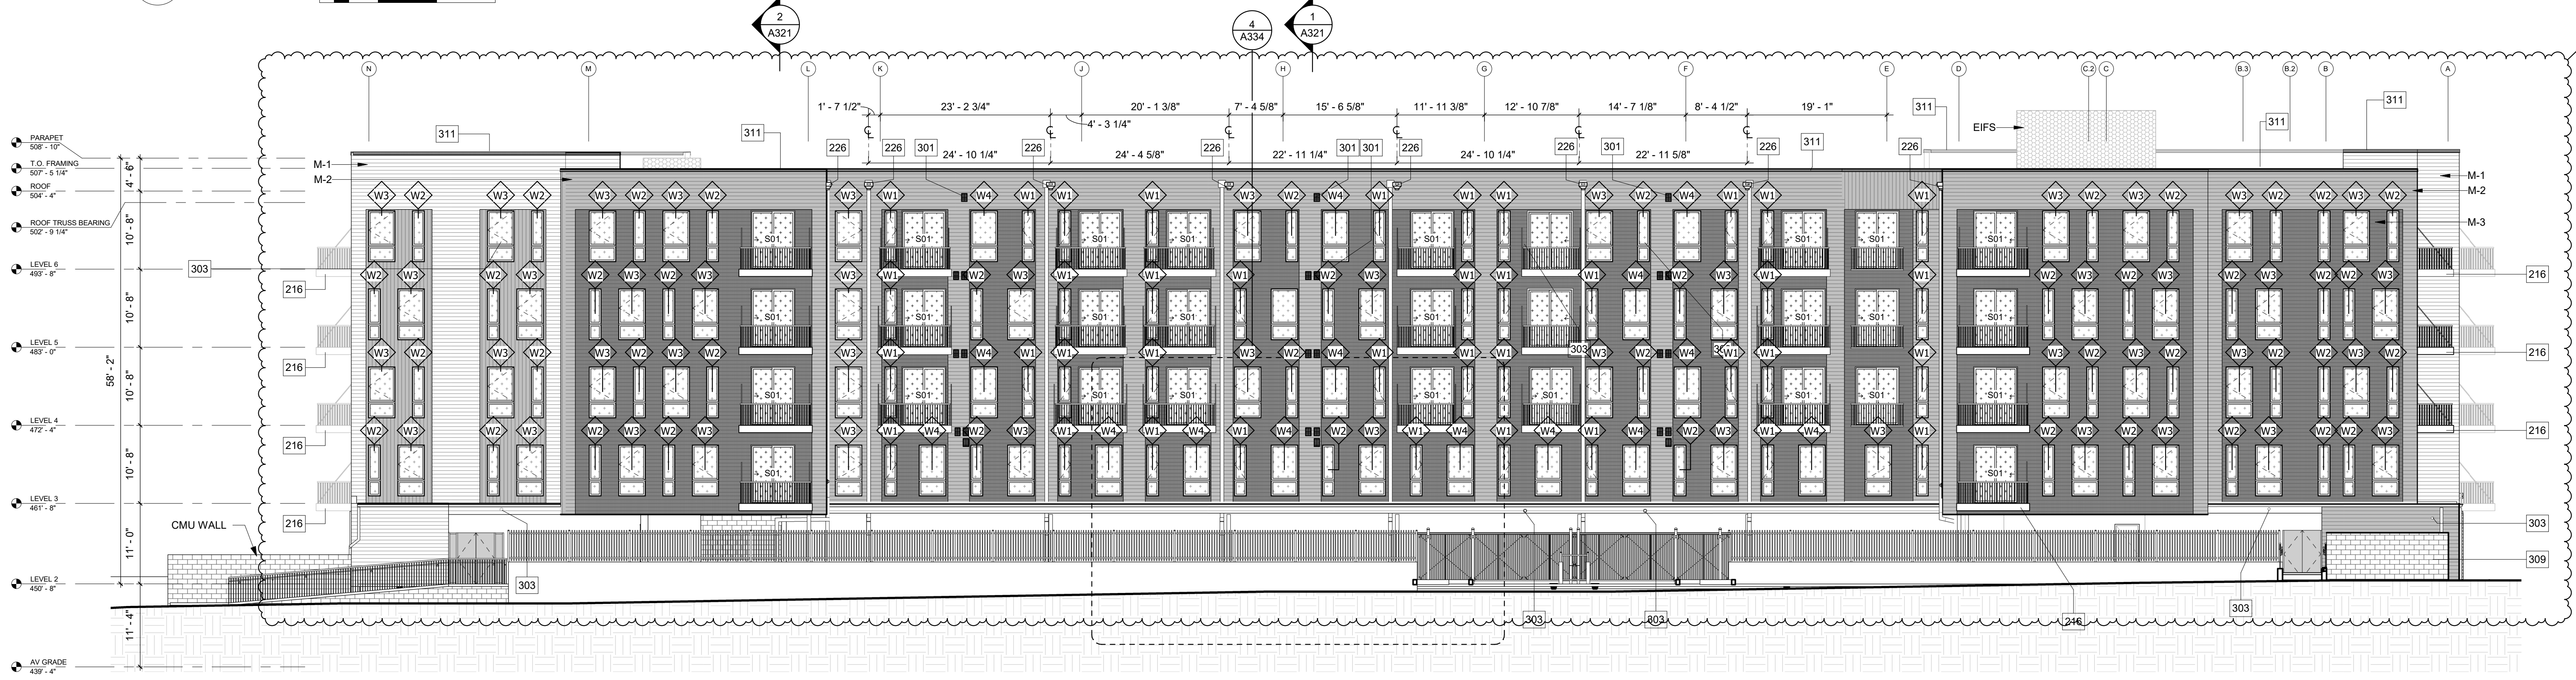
2
A321

4
A334

1
A321

N M L K J H G F E D C.2 C B.3 B.2 B A

1' - 7 1/2"
23' - 2 3/4"
20' - 1 3/8"
7' - 4 5/8"
15' - 6 5/8"
11' - 11 3/8"
12' - 10 7/8"
14' - 7 1/8"
8' - 4 1/2"
19' - 1"
4' - 3 1/4"
24' - 10 1/4"
24' - 4 5/8"
22' - 11 1/4"
24' - 10 1/4"
22' - 11 5/8"

PARAPET
508' - 10"
T.O. FRAMING
507' - 5 1/4"
ROOF
504' - 4"
ROOF TRUSS BEARING
502' - 9 1/4"
LEVEL 6
493' - 8"
LEVEL 5
483' - 0"
LEVEL 4
472' - 4"
LEVEL 3
461' - 8"
LEVEL 2
450' - 8"
AV GRADE
439' - 4"

4' - 6"
10' - 8"
10' - 8"
10' - 8"
10' - 8"
11' - 0"
58' - 2"
11' - 4"

311 311 311 311 311
226 226 226 226 226 226 226
301 301 301 301
EIFS
M-1 M-2 M-3
303 216 216 216 216 216 216 216
W1 W2 W3 W4 S01
CMU WALL
303 303 303 303 309 803 216